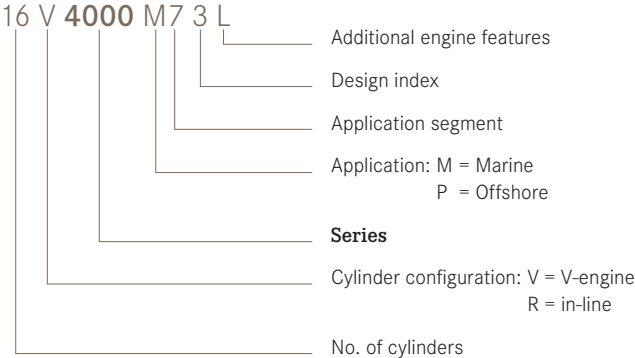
16 V **4000** M7 3 L

Additional engine features

Design index

Application segment

Application: M = Marine
P = Offshore

**Series**

Cylinder configuration: V = V-engine
R = in-line

No. of cylinders